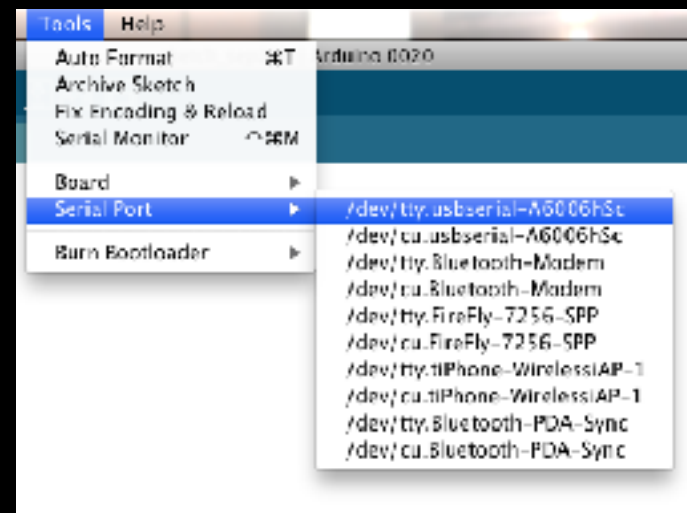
Tools Help

Auto Format ⌘T
Archive Sketch
Fix Encoding & Reload
Serial Monitor ⇧⌘M

Board
Serial Port

Burn Bootloader

Arduino 0020

/dev/tty.usbserial-A6006hSc
/dev/cu.usbserial-A6006hSc
/dev/tty.Bluetooth-Modem
/dev/cu.Bluetooth-Modem
/dev/tty.FireFly-7256-SPP
/dev/cu.FireFly-7256-SPP
/dev/tty.tiPhone-WirelessiAP-1
/dev/cu.tiPhone-WirelessiAP-1
/dev/tty.Bluetooth-PDA-Sync
/dev/cu.Bluetooth-PDA-Sync